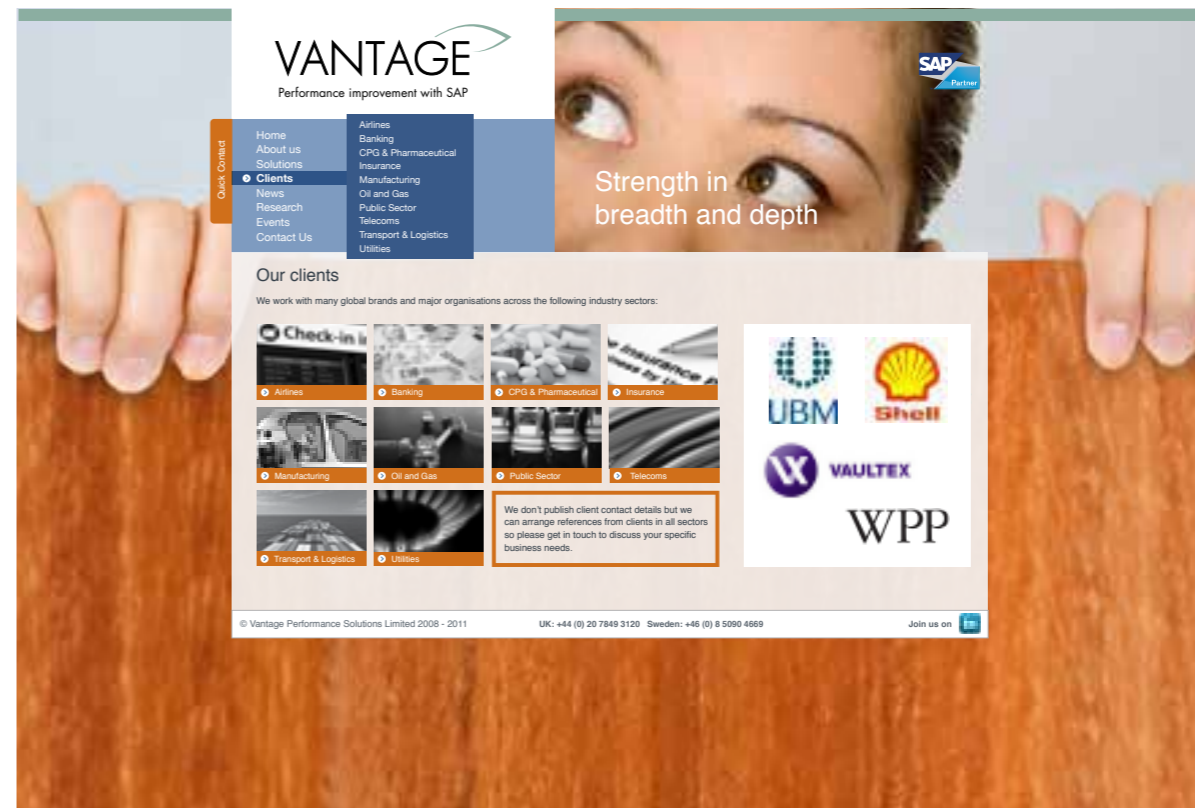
VANTAGE
Performance improvement with SAP

SAP Partner

Quick Contact

Home
About us
Solutions
Clients
News
Research
Events
Contact Us

Airlines
Banking
CPG & Pharmaceutical
Insurance
Manufacturing
Oil and Gas
Public Sector
Telecoms
Transport & Logistics
Utilities

Strength in breadth and depth

Our clients

We work with many global brands and major organisations across the following industry sectors:

Check-in

Airlines
Banking
CPG & Pharmaceutical
Insurance
Manufacturing
Oil and Gas
Public Sector
Telecoms
Transport & Logistics
Utilities

We don't publish client contact details but we can arrange references from clients in all sectors so please get in touch to discuss your specific business needs.

UBM
Shell
VAULTEX
WPP

© Vantage Performance Solutions Limited 2008 - 2011

UK: +44 (0) 20 7849 3120 Sweden: +46 (0) 8 5090 4669

Join us on